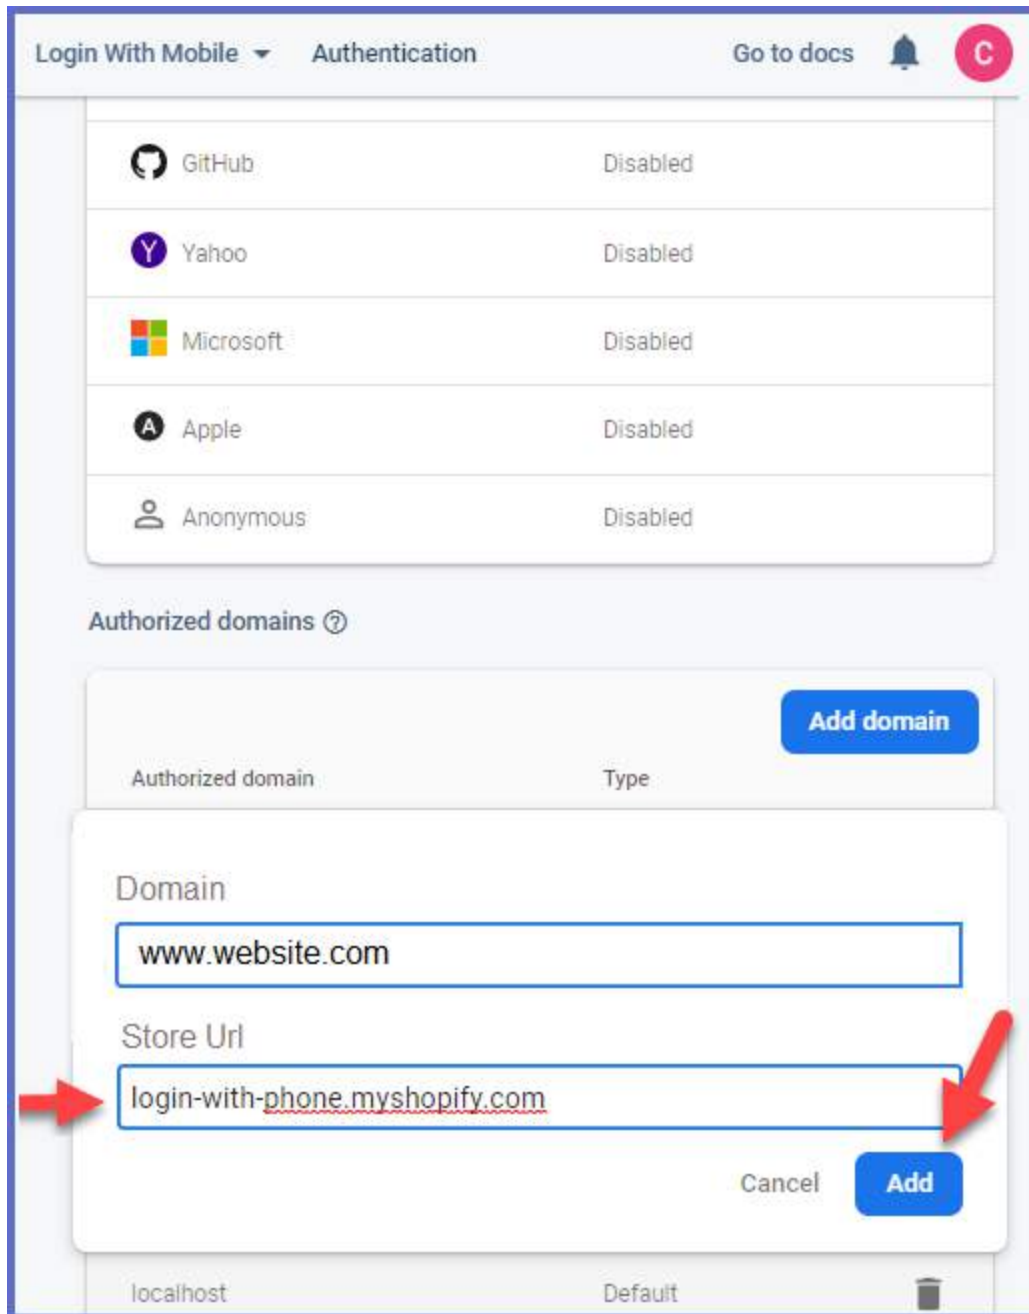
Login With Mobile Authentication Go to docs C

| | |
|---|---|
| GitHub | Disabled |
| Yahoo | Disabled |
| Microsoft | Disabled |
| Apple | Disabled |
| Anonymous | Disabled |

Authorized domains ?

Add domain

| Authorized domain | Type |
|---|---|
| localhost | Default |

Domain

www.website.com

Store Url

login-with-phone.myshopify.com

Cancel Add